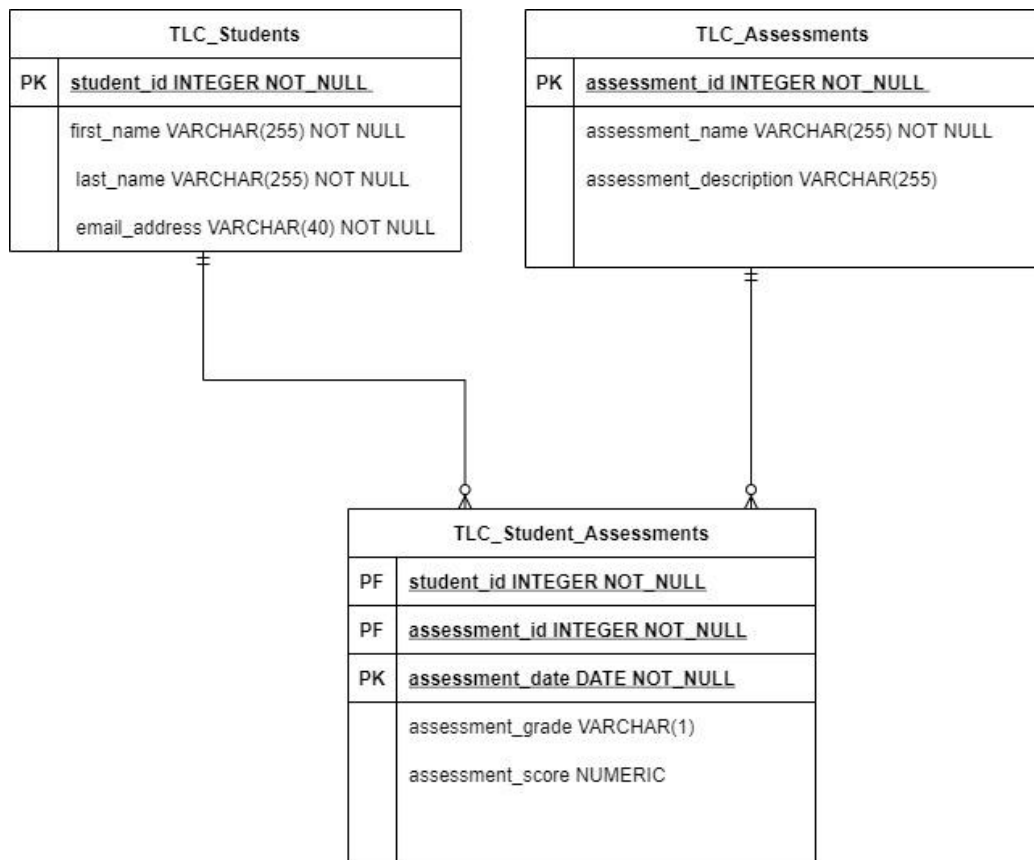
TLC_Students

| | |
|---|---|
| PK | student_id INTEGER NOT_NULL |
| | first_name VARCHAR(255) NOT NULL |
| | last_name VARCHAR(255) NOT NULL |
| | email_address VARCHAR(40) NOT NULL |

TLC_Assessments

| | |
|---|---|
| PK | assessment_id INTEGER NOT_NULL |
| | assessment_name VARCHAR(255) NOT NULL |
| | assessment_description VARCHAR(255) |

TLC_Student_Assessments

| | |
|---|---|
| PF | student_id INTEGER NOT_NULL |
| PF | assessment_id INTEGER NOT_NULL |
| PK | assessment_date DATE NOT_NULL |
| | assessment_grade VARCHAR(1) |
| | assessment_score NUMERIC |